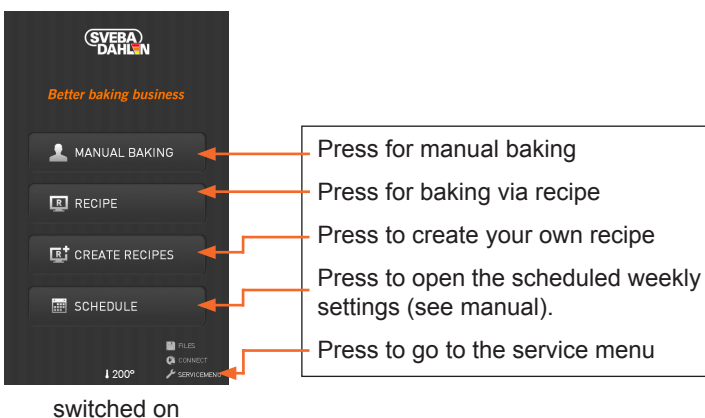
SVEBA DAHLEN

Better baking business

MANUAL BAKING

RECIPE

CREATE RECIPES

SCHEDULE

FILES

CONNECT

SERVICEMENU

200°

Press for manual baking

Press for baking via recipe

Press to create your own recipe

Press to open the scheduled weekly settings (see manual).

Press to go to the service menu

switched on